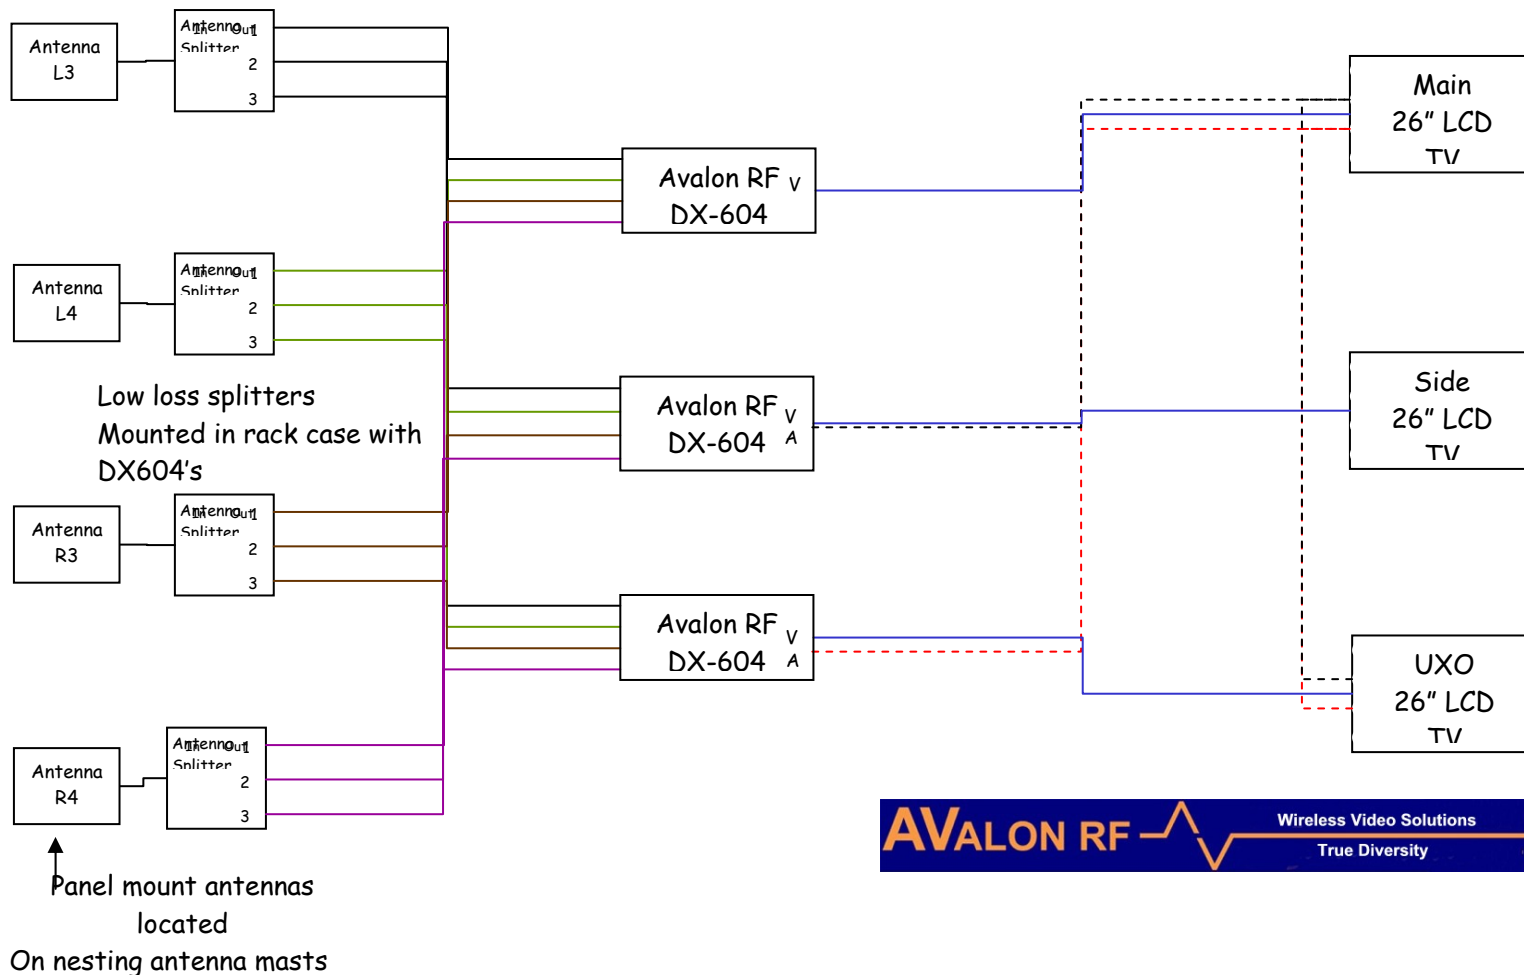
Antenna L3

Antenna Splitter
In Out 1
2
3

Avalon RF DX-604
V

Antenna L4

Antenna Splitter
In Out 1
2
3

Low loss splitters Mounted in rack case with DX604's

Avalon RF DX-604
V
A

Antenna R3

Antenna Splitter
In Out 1
2
3

Avalon RF DX-604
V
A

Antenna R4

Antenna Splitter
In Out 1
2
3

Panel mount antennas located
On nesting antenna masts

Main 26" LCD TV

Side 26" LCD TV

UXO 26" LCD TV

AVALON RF

Wireless Video Solutions
True Diversity